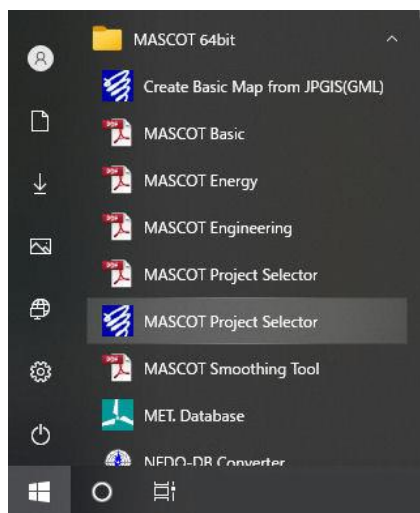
MASCOT 64bit

Create Basic Map from JPGIS(GML)

MASCOT Basic

MASCOT Energy

MASCOT Engineering

MASCOT Project Selector

MASCOT Project Selector

MASCOT Smoothing Tool

MET. Database

NEDO-DB Converter